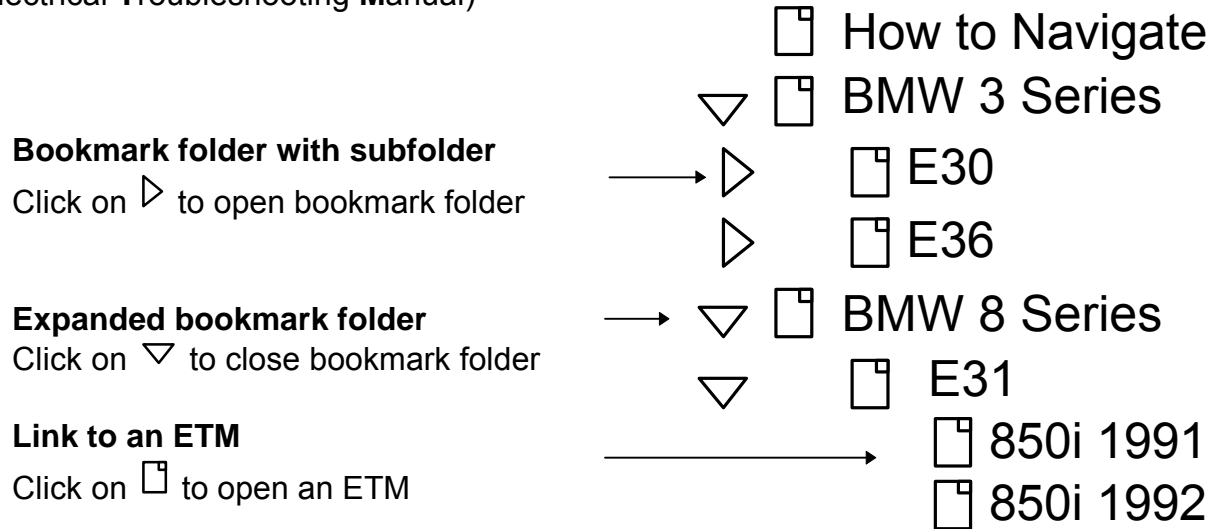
lectrical Troubleshooting Manual)

How to Navigate

BMW 3 Series

Bookmark folder with subfolder
Click on ▷ to open bookmark folder

E30

E36

Expanded bookmark folder
Click on ▽ to close bookmark folder

BMW 8 Series

E31

Link to an ETM
Click on ☐ to open an ETM

850i 1991

850i 1992